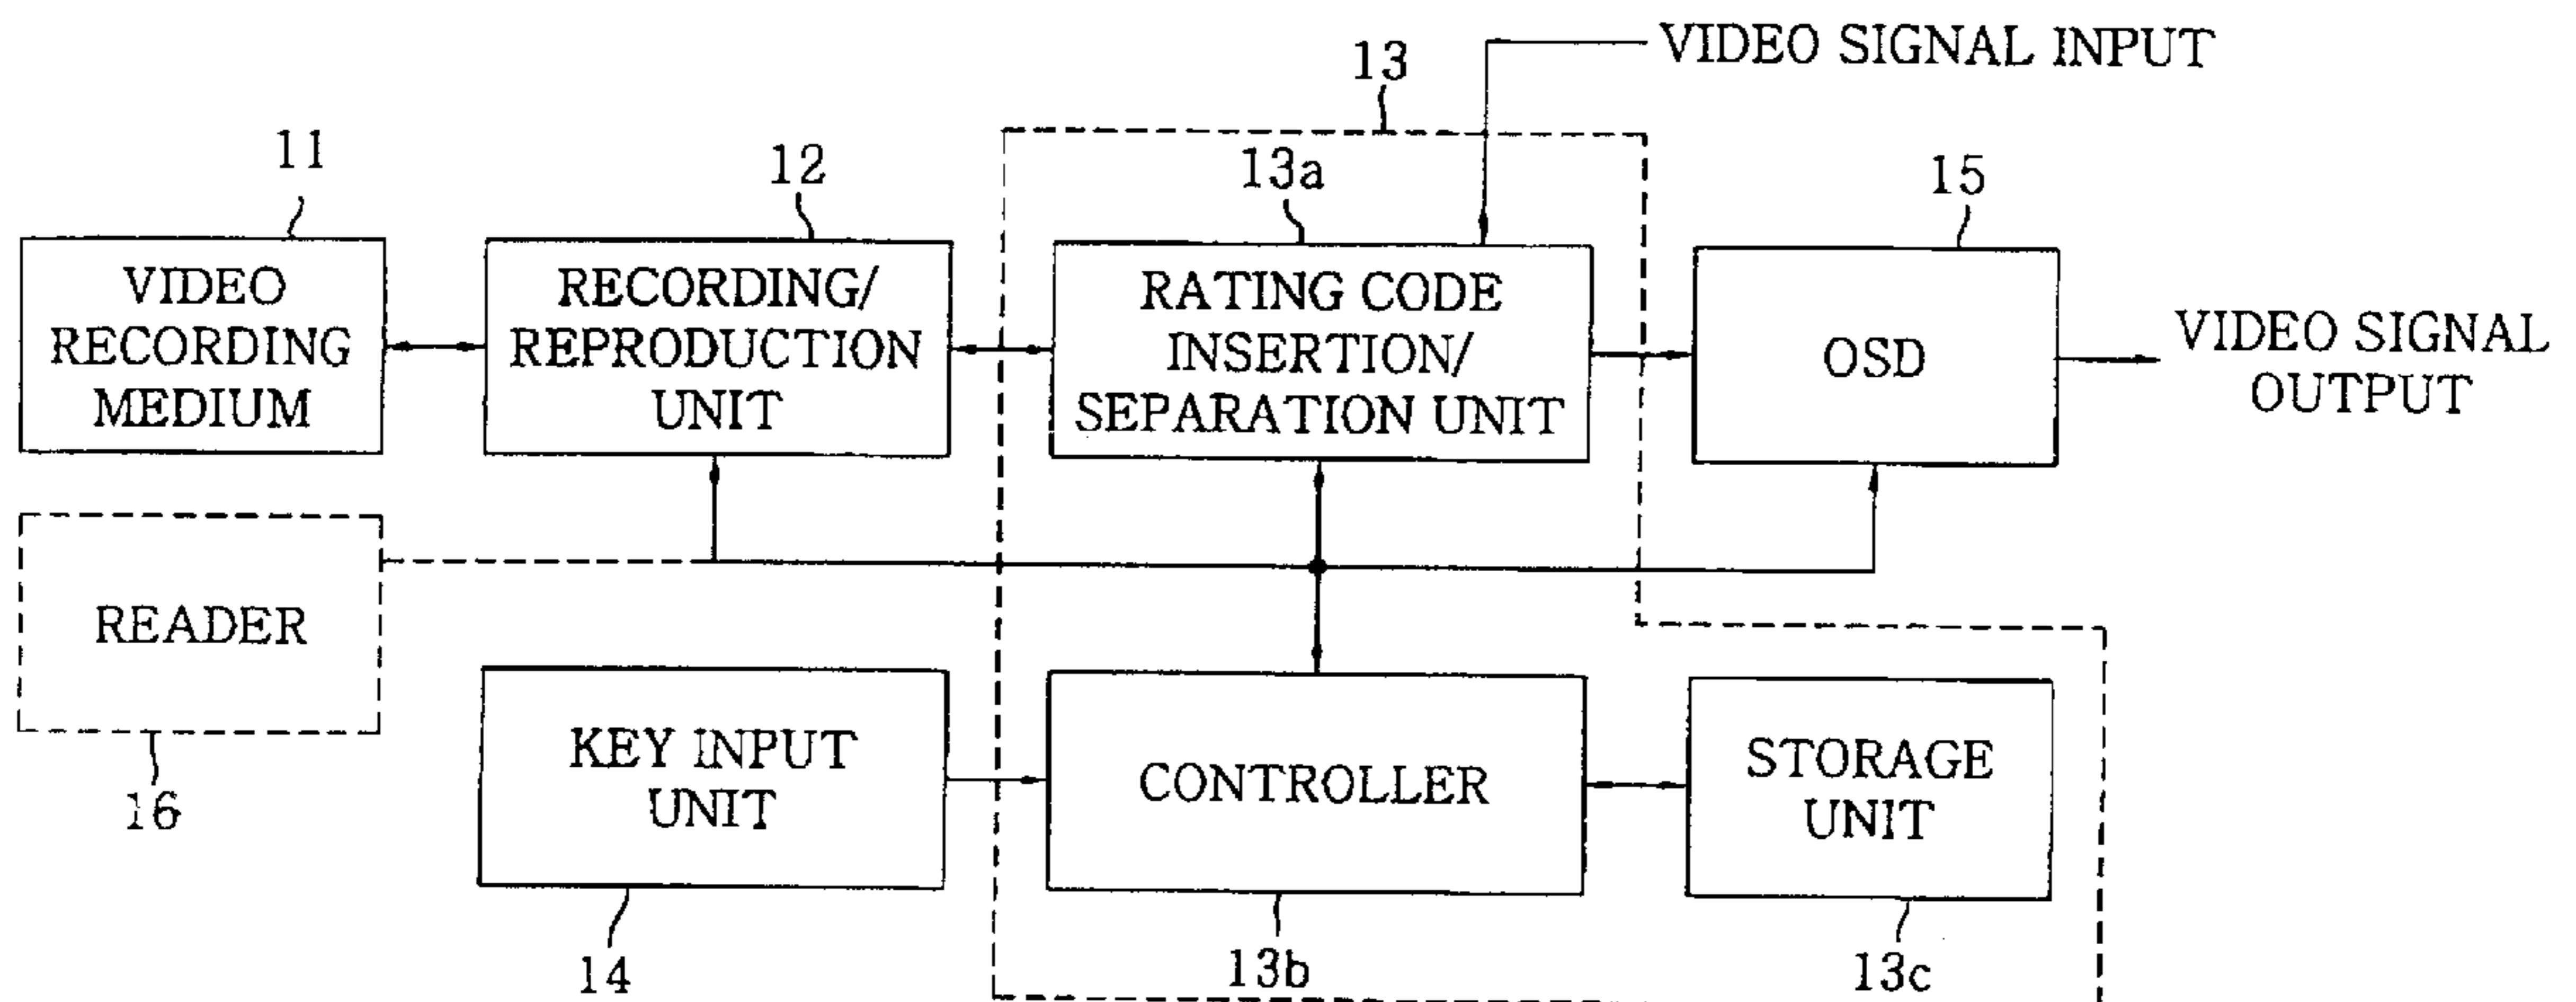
VIDEO SIGNAL INPUT

13

11

12

13a

15

VIDEO RECORDING MEDIUM

RECORDING/ REPRODUCTION UNIT

RATING CODE INSERTION/ SEPARATION UNIT

OSD

VIDEO SIGNAL OUTPUT

READER

16

KEY INPUT UNIT

CONTROLLER

STORAGE UNIT

14

13b

13c